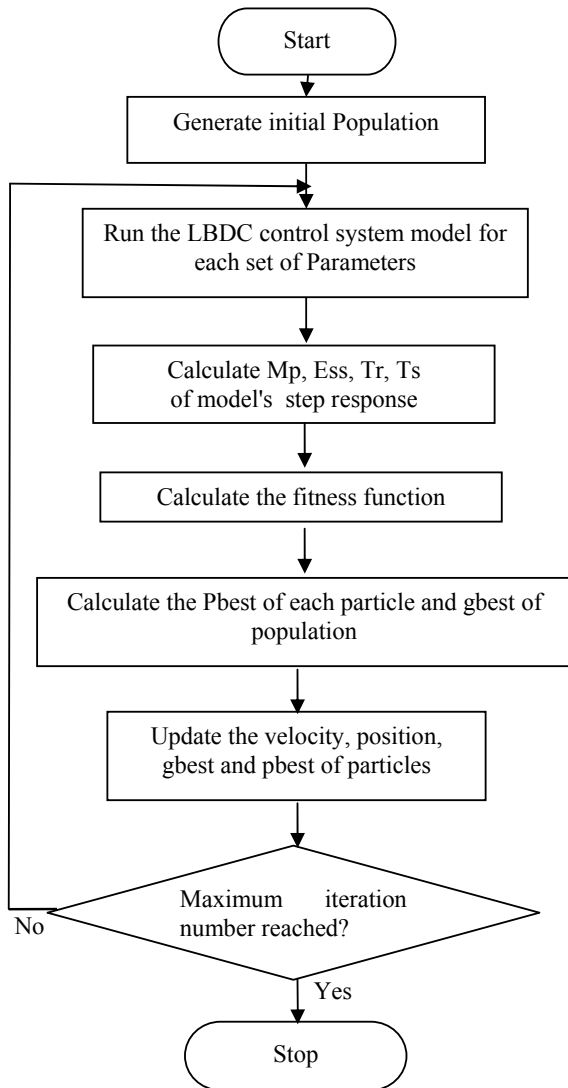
Start

Generate initial Population

Run the LBDC control system model for each set of Parameters

Calculate Mp, Ess, Tr, Ts of model's step response

Calculate the fitness function

Calculate the Pbest of each particle and gbest of population

Update the velocity, position, gbest and pbest of particles

Maximum iteration number reached?

No

Yes

Stop